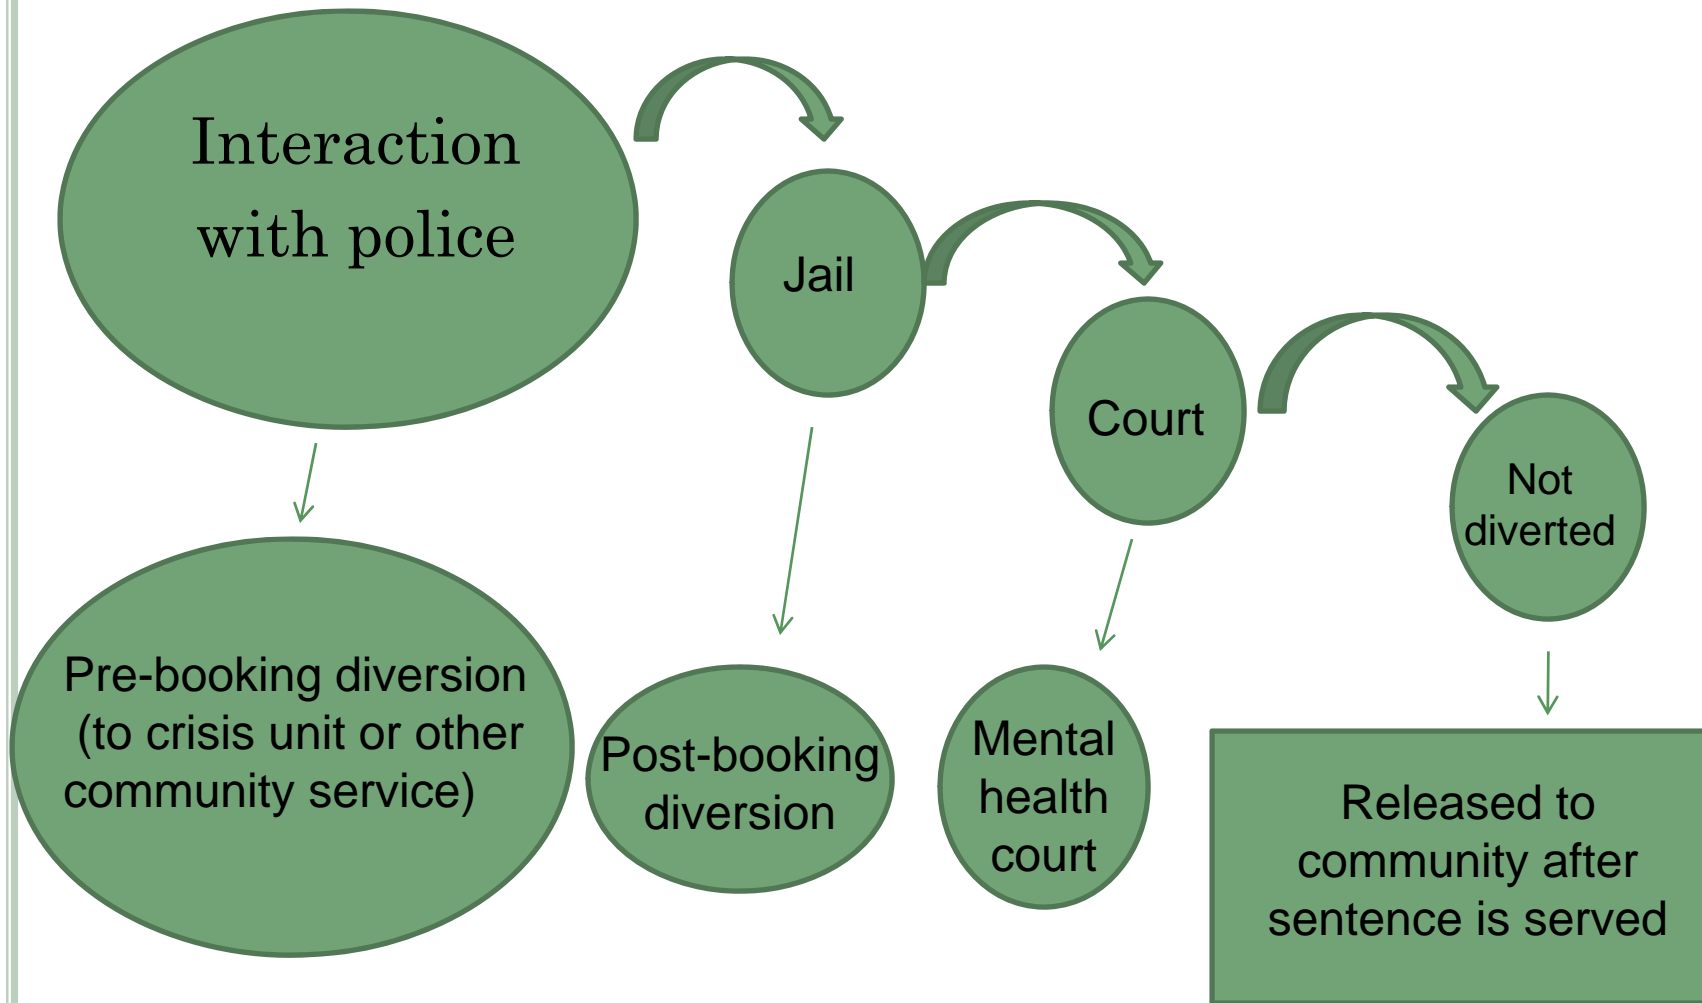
Interaction with police

Jail

Court

Not diverted

Pre-booking diversion (to crisis unit or other community service)

Post-booking diversion

Mental health court

Released to community after sentence is served